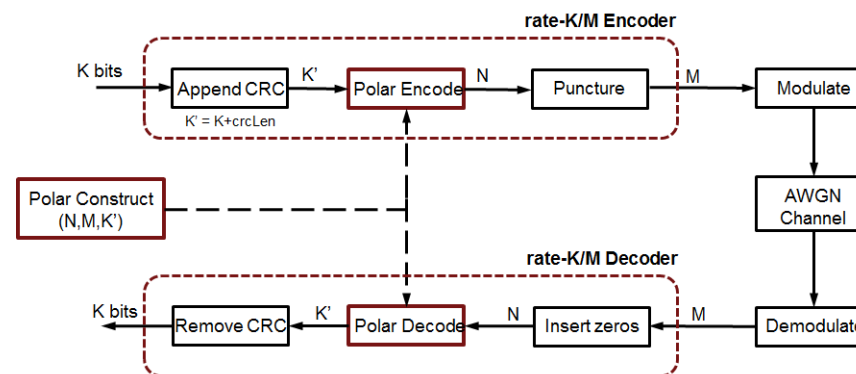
rate-K/M Encoder

K bits

Append CRC

K'

Polar Encode

N

Puncture

M

Modulate

K' = K+crcLen

Polar Construct (N,M,K')

AWGN Channel

rate-K/M Decoder

K bits

Remove CRC

K'

Polar Decode

N

Insert zeros

M

Demodulate